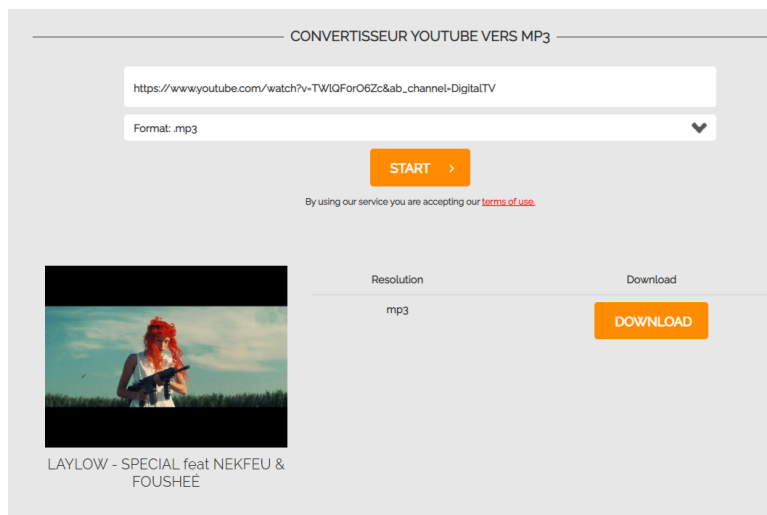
CONVERTISSEUR YOUTUBE VERS MP3

https://www.youtube.com/watch?v=TWlQForO6Zc&ab_channel=DigitalTV

Format: .mp3

START ›

By using our service you are accepting our terms of use.

| Resolution | Download |
|---|---|
| mp3 | DOWNLOAD |

LAYLOW - SPECIAL feat NEKFEU & FOUSHEÉ